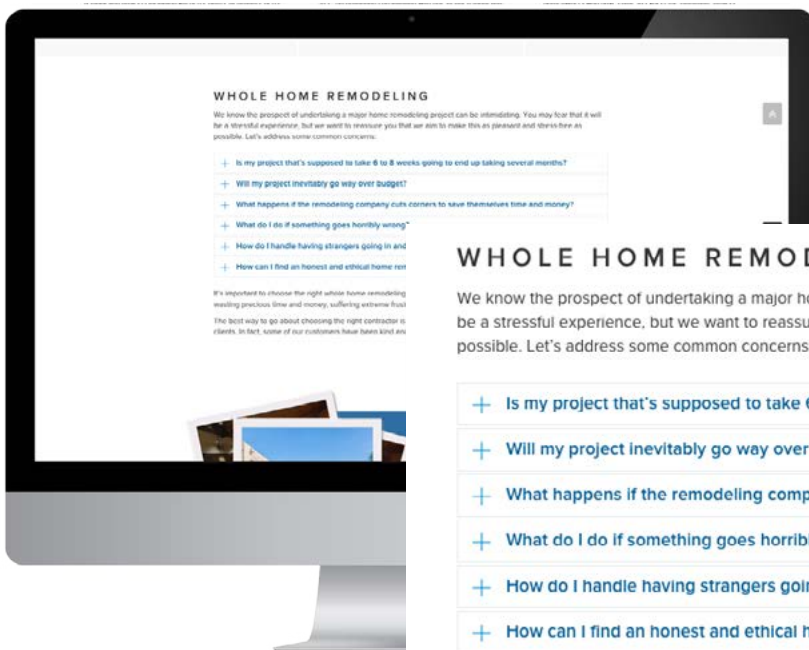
WHOLE HOME REMODELING

We know the prospect of undertaking a major home remodeling project can be intimidating. You may fear that it will be a stressful experience, but we want to reassure you that we aim to make this as pleasant and stress-free as possible. Let's address some common concerns:

+ Is my project that's supposed to take 6 to 8 weeks going to end up taking several months?

+ Will my project inevitably go way over budget?

+ What happens if the remodeling company cuts corners to save themselves time and money?

+ What do I do if something goes horribly wrong?

+ How do I handle having strangers going in and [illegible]

+ How can I find an honest and ethical home re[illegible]

It's important to choose the right whole home remodeling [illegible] wasting precious time and money, suffering extreme frus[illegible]

The best way to go about choosing the right contractor is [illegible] clients. In fact, some of our customers have been kind an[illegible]

WHOLE HOME REMOD

We know the prospect of undertaking a major ho be a stressful experience, but we want to reassu possible. Let's address some common concerns

+ Is my project that's supposed to take 6

+ Will my project inevitably go way over

+ What happens if the remodeling comp

+ What do I do if something goes horribl

+ How do I handle having strangers goi

+ How can I find an honest and ethical h